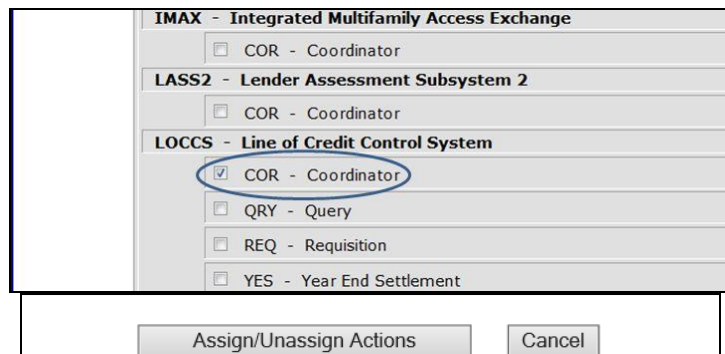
IMAX - Integrated Multifamily Access Exchange

COR - Coordinator

LASS2 - Lender Assessment Subsystem 2

COR - Coordinator

LOCCS - Line of Credit Control System

COR - Coordinator

QRY - Query

REQ - Requisition

YES - Year End Settlement

Assign/Unassign Actions

Cancel